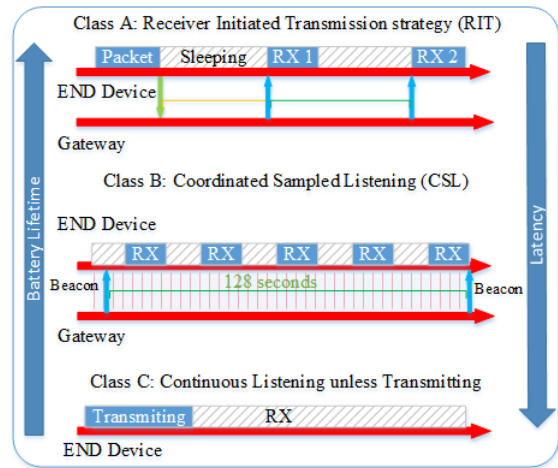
Class A: Receiver Initiated Transmission strategy (RIT)

Packet Sleeping RX 1 RX 2

END Device

Gateway

Class B: Coordinated Sampled Listening (CSL)

END Device

RX RX RX RX RX

Beacon 128 seconds Beacon

Gateway

Class C: Continuous Listening unless Transmitting

Transmiting RX

END Device

Battery Lifetime

Latency